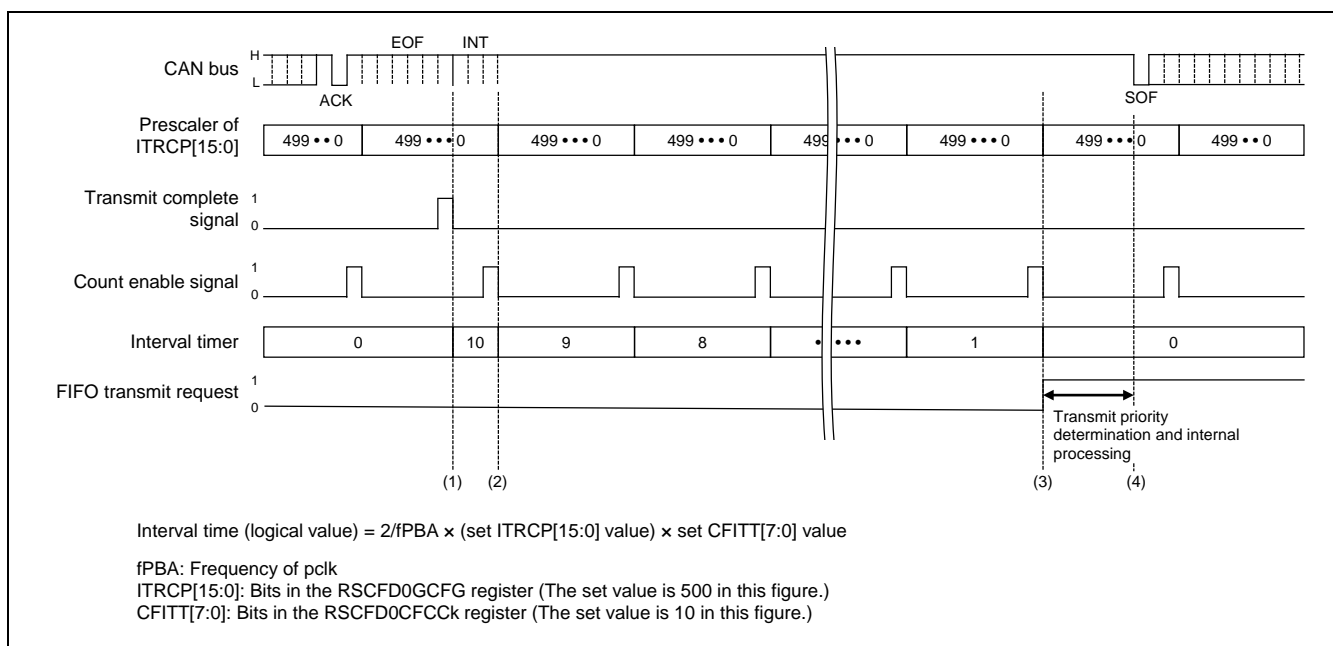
EOF INT

CAN bus H L

ACK

SOF

Prescaler of ITRCP[15:0]

| 499 • • 0 | 499 • • • 0 | 499 • • • 0 | 499 • • • 0 | 499 • • • 0 | 499 • • • 0 | 499 • • • 0 | 499 • • 0 |
|---|---|---|---|---|---|---|---|

Transmit complete signal 1 0

Count enable signal 1 0

Interval timer

| 0 | 10 | 9 | 8 | • • • • | 1 | 0 |
|---|---|---|---|---|---|---|

FIFO transmit request 1 0

Transmit priority determination and internal processing

(1) (2) (3) (4)

Interval time (logical value) = 2/fPBA × (set ITRCP[15:0] value) × set CFITT[7:0] value

fPBA: Frequency of pclk
ITRCP[15:0]: Bits in the RSCFD0GCFG register (The set value is 500 in this figure.)
CFITT[7:0]: Bits in the RSCFD0CFCCk register (The set value is 10 in this figure.)